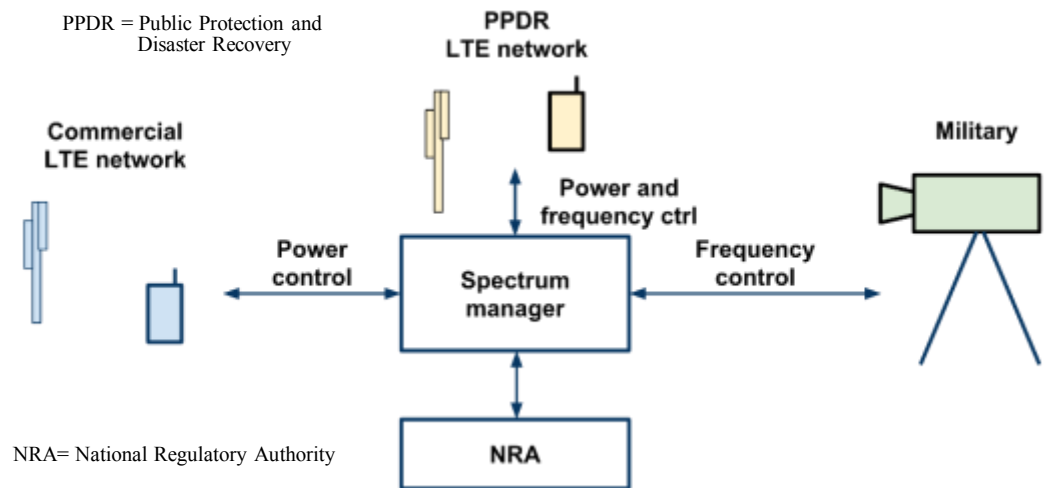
PPDR = Public Protection and Disaster Recovery

PPDR LTE network

Commercial LTE network

Military

Power and frequency ctrl

Power control

Spectrum manager

Frequency control

NRA= National Regulatory Authority

NRA